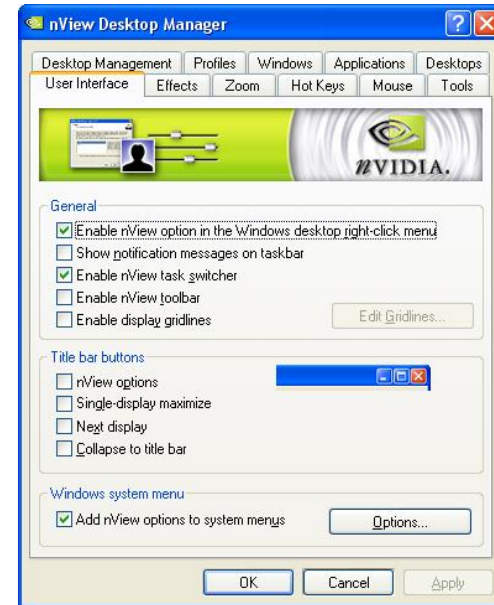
nView Desktop Manager

Desktop Management | Profiles | Windows | Applications | Desktops
User Interface | Effects | Zoom | Hot Keys | Mouse | Tools

nVIDIA.

General
☑ Enable nView option in the Windows desktop right-click menu
☐ Show notification messages on taskbar
☑ Enable nView task switcher
☐ Enable nView toolbar
☐ Enable display gridlines
Edit Gridlines...

Title bar buttons
☐ nView options
☐ Single-display maximize
☐ Next display
☐ Collapse to title bar

Windows system menu
☑ Add nView options to system menus
Options...

OK
Cancel
Apply